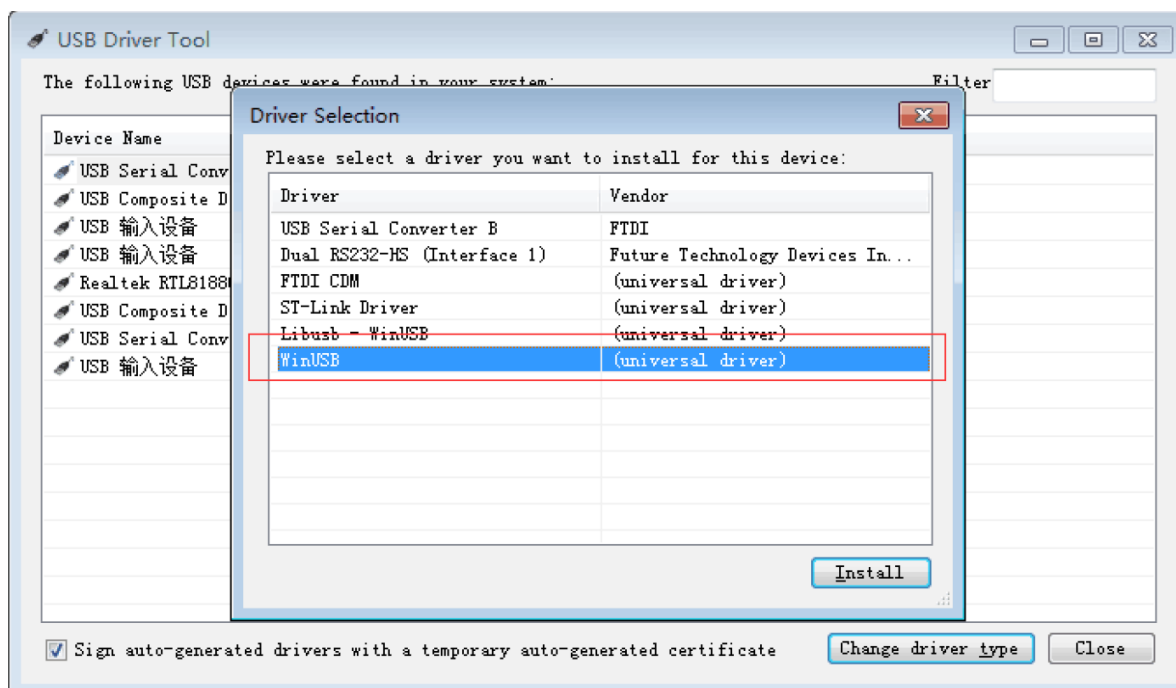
USB Driver Tool

The following USB devices were found in your system:

Filter

Device Name

USB Serial Conv
USB Composite D
USB 输入设备
USB 输入设备
Realtek RTL8188
USB Composite D
USB Serial Conv
USB 输入设备

Driver Selection

Please select a driver you want to install for this device:

| Driver | Vendor |
|---|---|
| USB Serial Converter B | FTDI |
| Dual RS232-HS (Interface 1) | Future Technology Devices In... |
| FTDI CDM | (universal driver) |
| ST-Link Driver | (universal driver) |
| Libusb - WinUSB | (universal driver) |
| WinUSB | (universal driver) |

Install

Sign auto-generated drivers with a temporary auto-generated certificate

Change driver type

Close